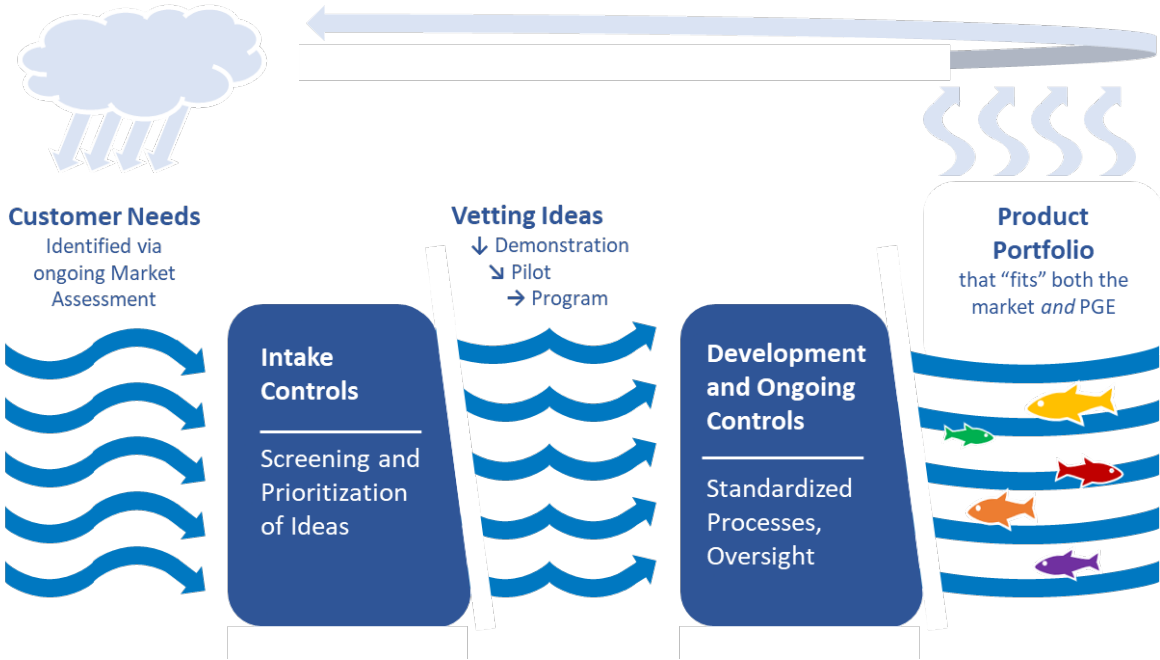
Customer Needs
Identified via ongoing Market Assessment

Intake Controls

Screening and Prioritization of Ideas

Vetting Ideas
↓ Demonstration
↘ Pilot
→ Program

Development and Ongoing Controls

Standardized Processes, Oversight

Product Portfolio
that “fits” both the market *and* PGE